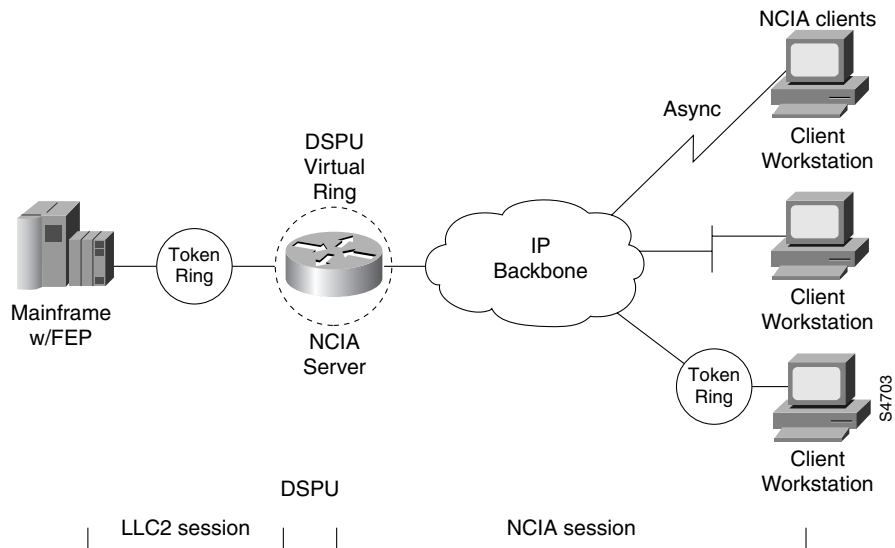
NCIA clients

Async

Client Workstation

DSPU Virtual Ring

Token Ring

IP Backbone

Client Workstation

Mainframe w/FEP

NCIA Server

Token Ring

S4703

Client Workstation

DSPU

LLC2 session

NCIA session